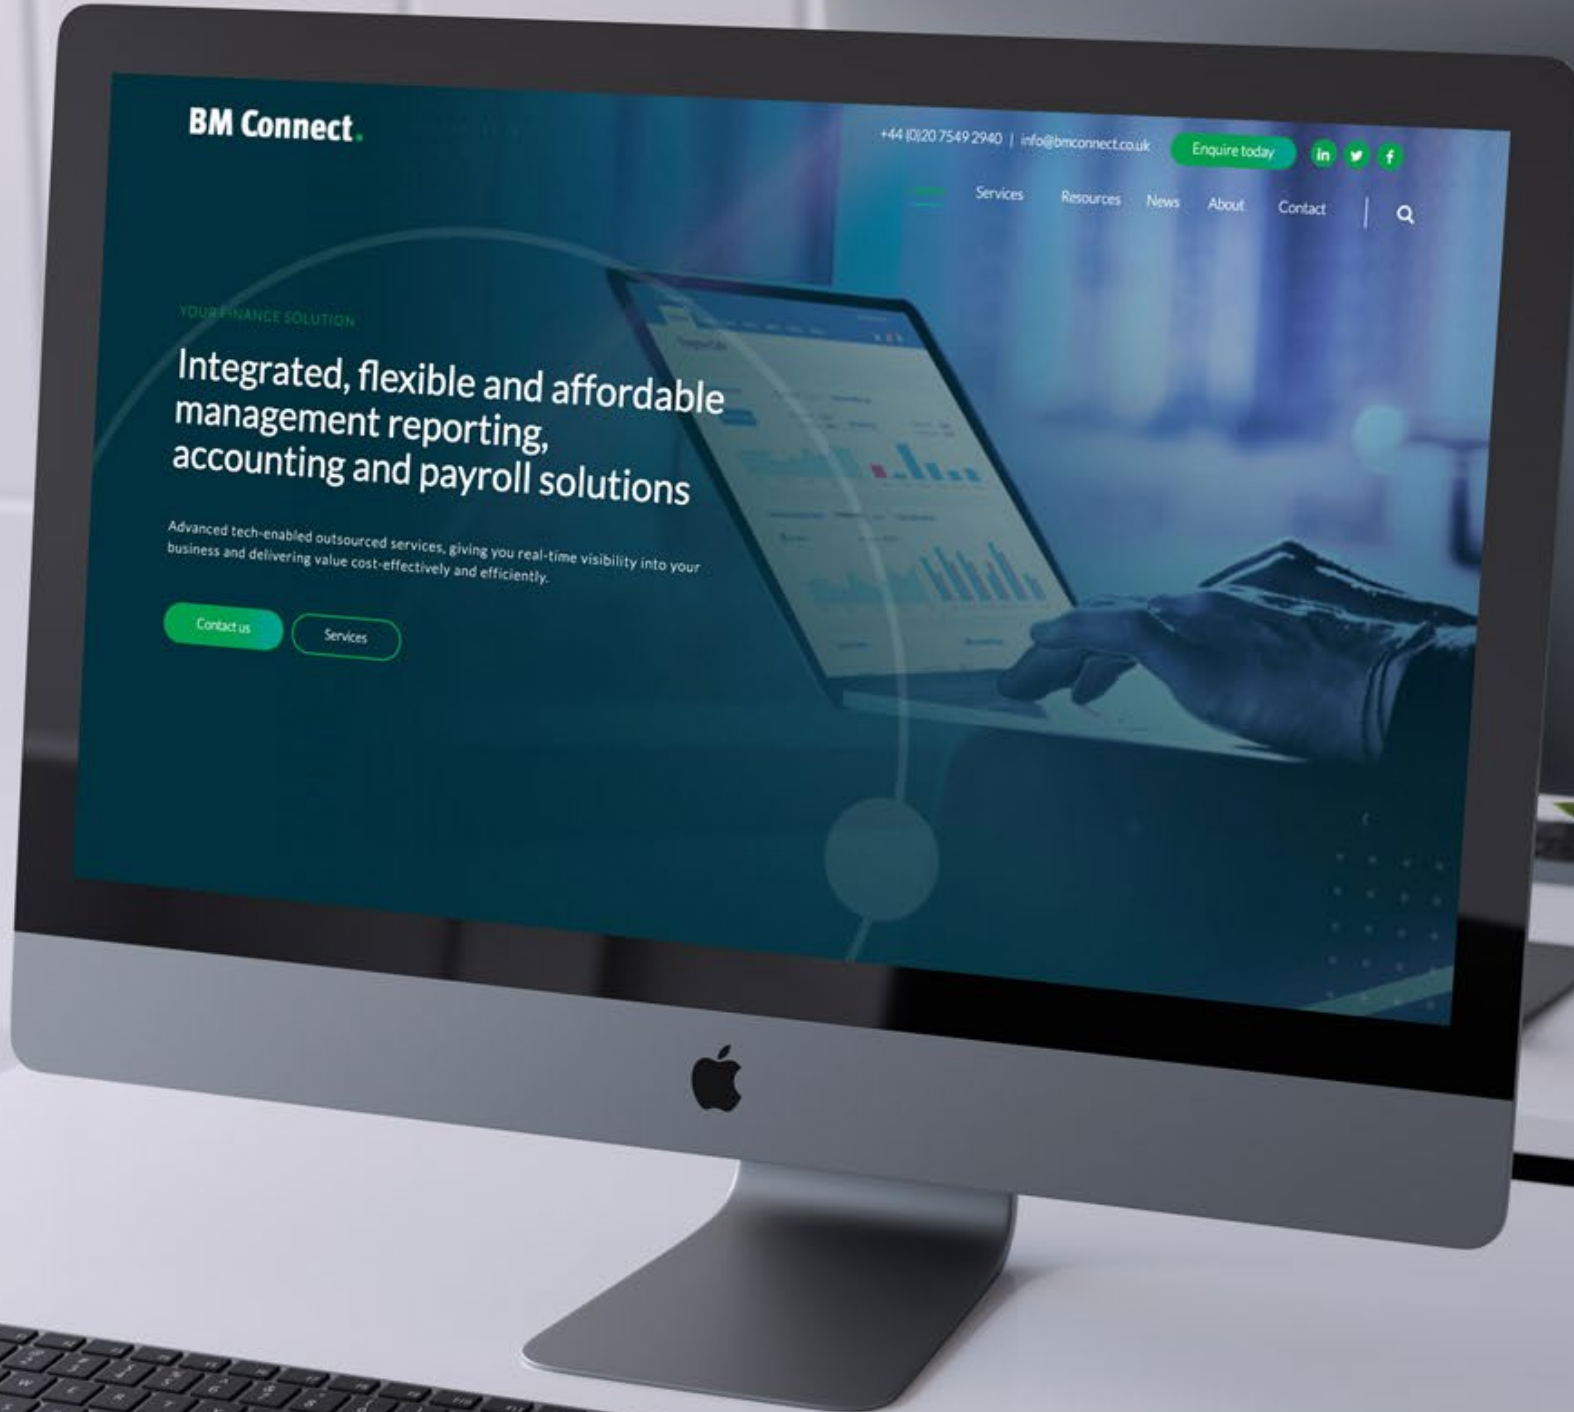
BM Connect.

+44 (0)20 7549 2940 | info@bmconnect.co.uk Enquire today

in f

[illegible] Services Resources News About Contact

YOUR FINANCE SOLUTION

Integrated, flexible and affordable management reporting, accounting and payroll solutions

Advanced tech-enabled outsourced services, giving you real-time visibility into your business and delivering value cost-effectively and efficiently.

Contact us Services